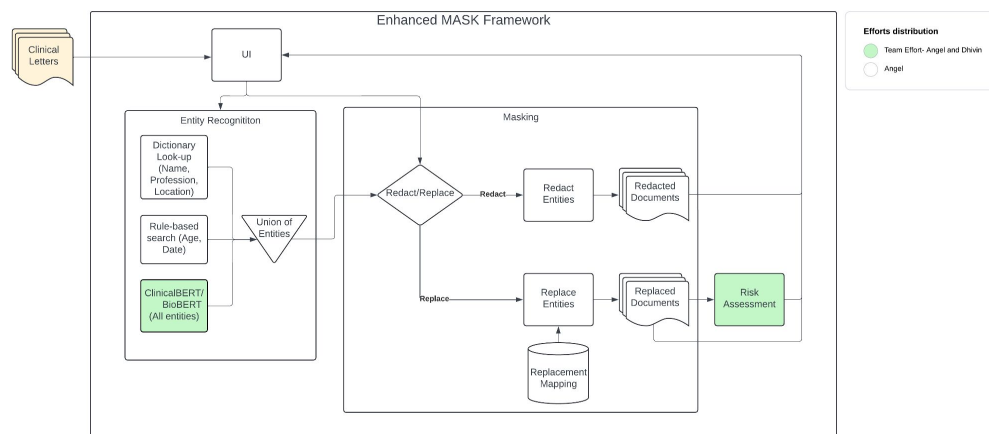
Clinical Letters

Enhanced MASK Framework

UI

Entity Recognititon

Dictionary Look-up (Name, Profession, Location)

Rule-based search (Age, Date)

ClinicalBERT/ BioBERT (All entities)

Union of Entities

Masking

Redact/Replace

Redact

Redact Entities

Redacted Documents

Replace

Replace Entities

Replaced Documents

Risk Assessment

Replacement Mapping

Efforts distribution

Team Effort- Angel and Dhivin

Angel